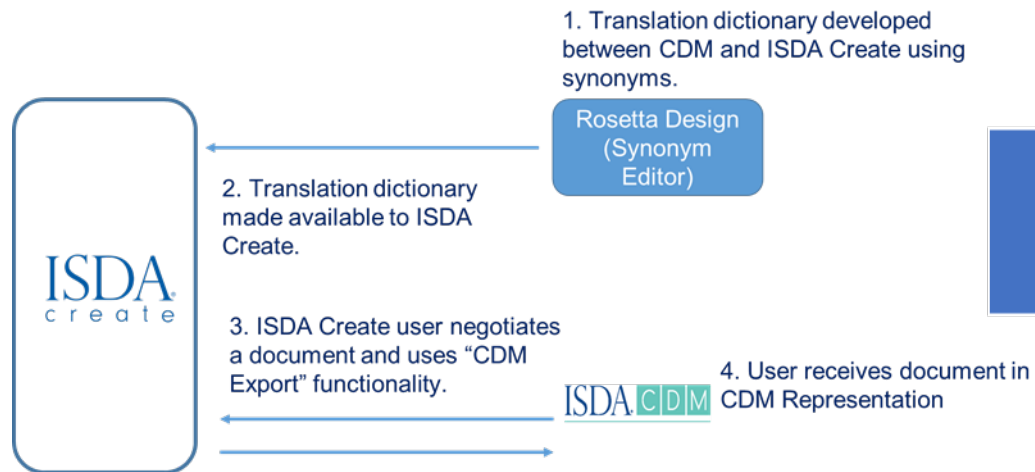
1. Translation dictionary developed between CDM and ISDA Create using synonyms.

Rosetta Design (Synonym Editor)

2. Translation dictionary made available to ISDA Create.

ISDA create

3. ISDA Create user negotiates a document and uses "CDM Export" functionality.

ISDA CDM

4. User receives document in CDM Representation